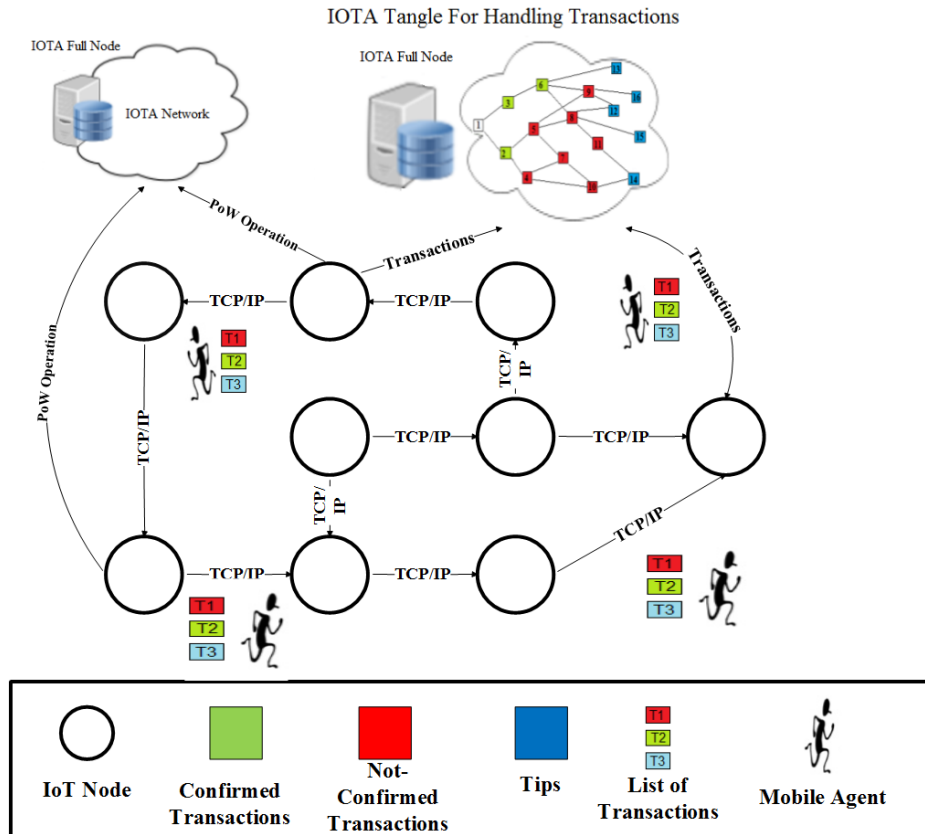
IOTA Tangle For Handling Transactions

IOTA Full Node

IOTA Network

IOTA Full Node

1 2 3 4 5 6 7 8 9 10 11 12 13 14 15 16

PoW Operation

Transactions

Transactions

PoW Operation

TCP/IP

TCP/IP

T1
T2
T3

T1
T2
T3

TCP/IP

TCP/IP

TCP/IP

TCP/IP

TCP/IP

TCP/IP

TCP/IP

TCP/IP

TCP/IP

T1
T2
T3

T1
T2
T3

IoT Node

Confirmed Transactions

Not-Confirmed Transactions

Tips

T1
T2
T3

List of Transactions

Mobile Agent